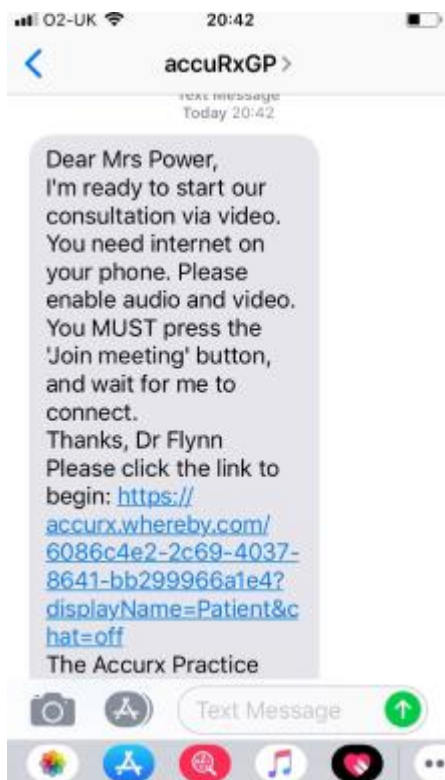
O2-UK 20:42

accuRxGP >

Text Message
Today 20:42

Dear Mrs Power,
I'm ready to start our consultation via video. You need internet on your phone. Please enable audio and video. You MUST press the 'Join meeting' button, and wait for me to connect.
Thanks, Dr Flynn
Please click the link to begin: https://accurx.whereby.com/6086c4e2-2c69-4037-8641-bb299966a1e4?displayName=Patient&chat=off
The Accurx Practice

Text Message